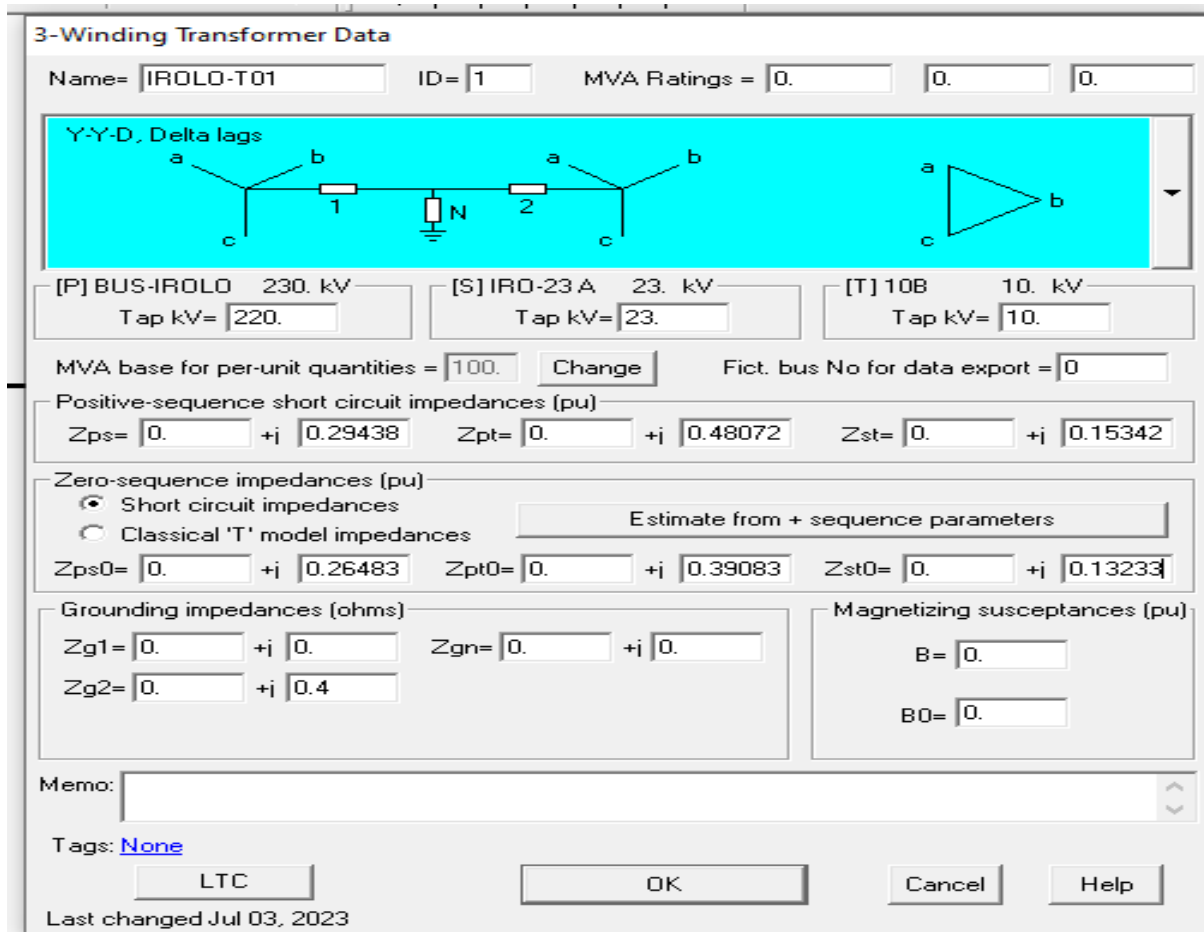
3-Winding Transformer Data

Name= IROLO-T01 ID= 1 MVA Ratings = 0. 0. 0.

Y-Y-D, Delta lags
a b 1 N 2 a b a b
c c c

[P] BUS-IROLO 230. kV
Tap kV= 220.

[S] IRO-23 A 23. kV
Tap kV= 23.

[T] 10B 10. kV
Tap kV= 10.

MVA base for per-unit quantities = 100. Change Fict. bus No for data export = 0

Positive-sequence short circuit impedances (pu)
Zps= 0. +j 0.29438 Zpt= 0. +j 0.48072 Zst= 0. +j 0.15342

Zero-sequence impedances (pu)
Short circuit impedances
Classical 'T' model impedances
Estimate from + sequence parameters
Zps0= 0. +j 0.26483 Zpt0= 0. +j 0.39083 Zst0= 0. +j 0.13233

Grounding impedances (ohms)
Zg1= 0. +j 0. Zgn= 0. +j 0.
Zg2= 0. +j 0.4

Magnetizing susceptances (pu)
B= 0.
B0= 0.

Memo:

Tags: None

LTC OK Cancel Help

Last changed Jul 03, 2023